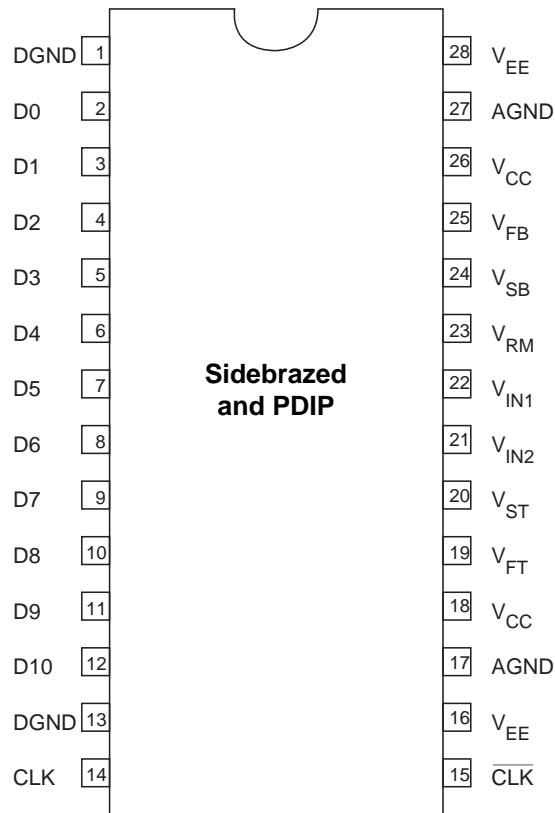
DGND 1
D0 2
D1 3
D2 4
D3 5
D4 6
D5 7
D6 8
D7 9
D8 10
D9 11
D10 12
DGND 13
CLK 14

Sidebrazed and PDIP

28 $V_{EE}$
27 AGND
26 $V_{CC}$
25 $V_{FB}$
24 $V_{SB}$
23 $V_{RM}$
22 $V_{IN1}$
21 $V_{IN2}$
20 $V_{ST}$
19 $V_{FT}$
18 $V_{CC}$
17 AGND
16 $V_{EE}$
15 $\overline{CLK}$